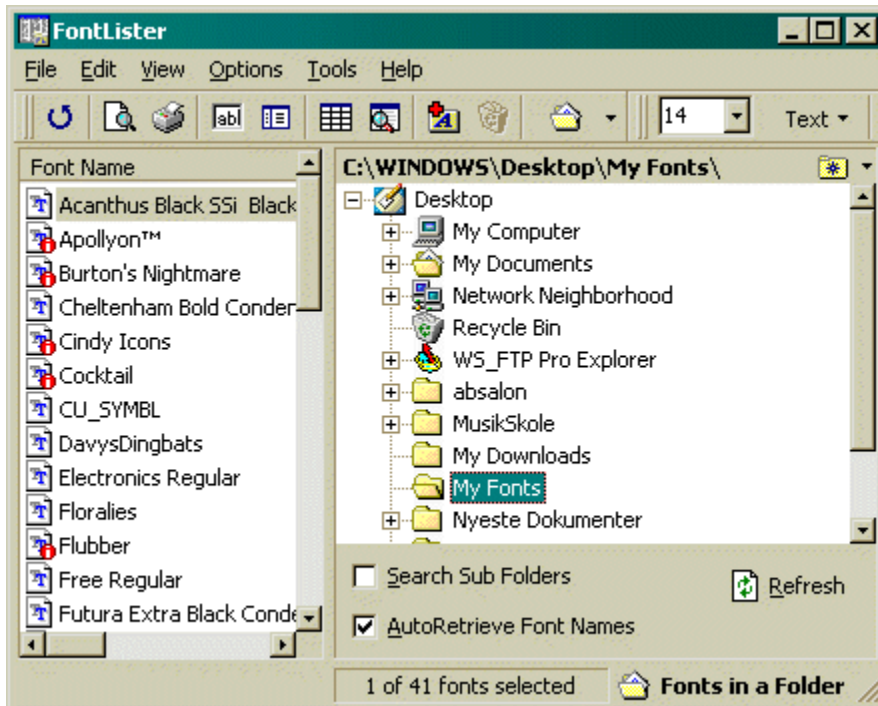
FontLister

File Edit View Options Tools Help

14 Text

Font Name

Acanthus Black SSi Black
Apollyon™
Burton's Nightmare
Cheltenham Bold Conder
Cindy Icons
Cocktail
CU_SYMBL
DavysDingbats
Electronics Regular
Floralies
Flubber
Free Regular
Futura Extra Black Conde

C:\WINDOWS\Desktop\My Fonts\

Desktop
My Computer
My Documents
Network Neighborhood
Recycle Bin
WS_FTP Pro Explorer
absalon
MusikSkole
My Downloads
My Fonts
Nyeste Dokumenter

Search Sub Folders
Refresh
AutoRetrieve Font Names

1 of 41 fonts selected
Fonts in a Folder